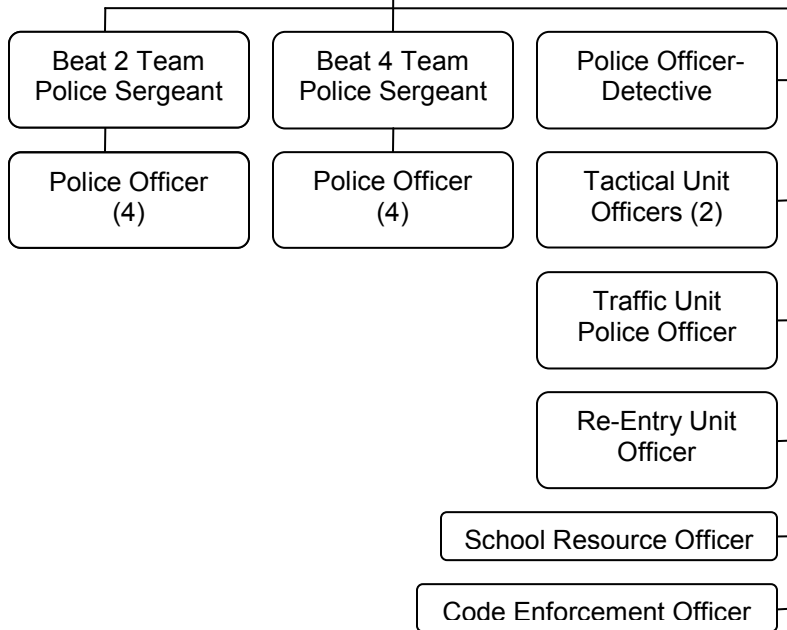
Beat 2 Team Police Sergeant

Police Officer (4)

Beat 4 Team Police Sergeant

Police Officer (4)

Police Officer-Detective

Tactical Unit Officers (2)

Traffic Unit Police Officer

Re-Entry Unit Officer

School Resource Officer

Code Enforcement Officer